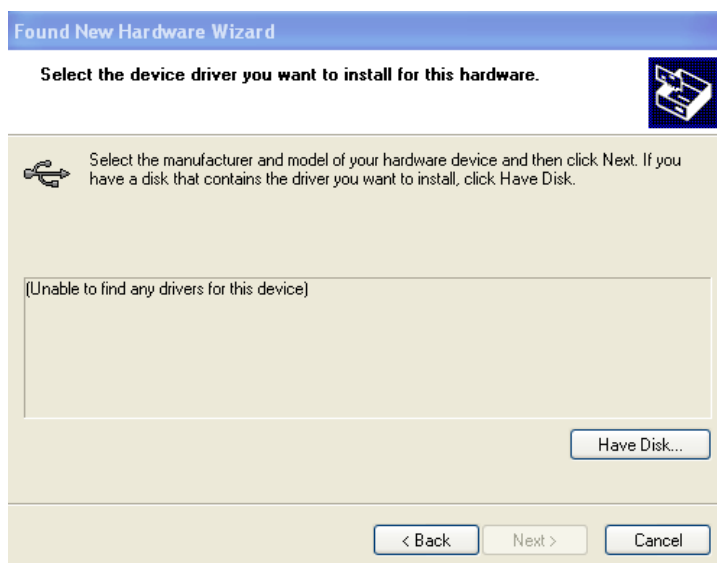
Found New Hardware Wizard

Select the device driver you want to install for this hardware.

Select the manufacturer and model of your hardware device and then click Next. If you have a disk that contains the driver you want to install, click Have Disk.

(Unable to find any drivers for this device)

Have Disk...

< Back

Next >

Cancel